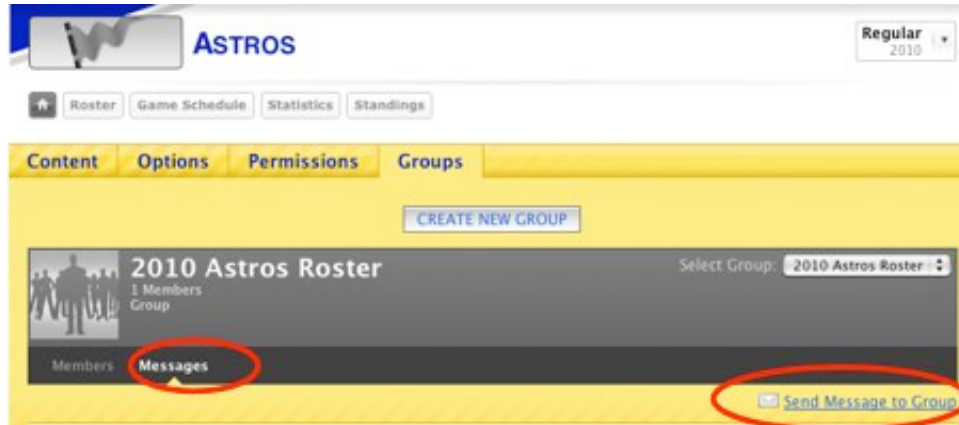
ASTROS

Regular
2010

Roster | Game Schedule | Statistics | Standings

Content | Options | Permissions | Groups

CREATE NEW GROUP

2010 Astros Roster
1 Members
Group

Select Group: 2010 Astros Roster

Members | Messages

Send Message to Group